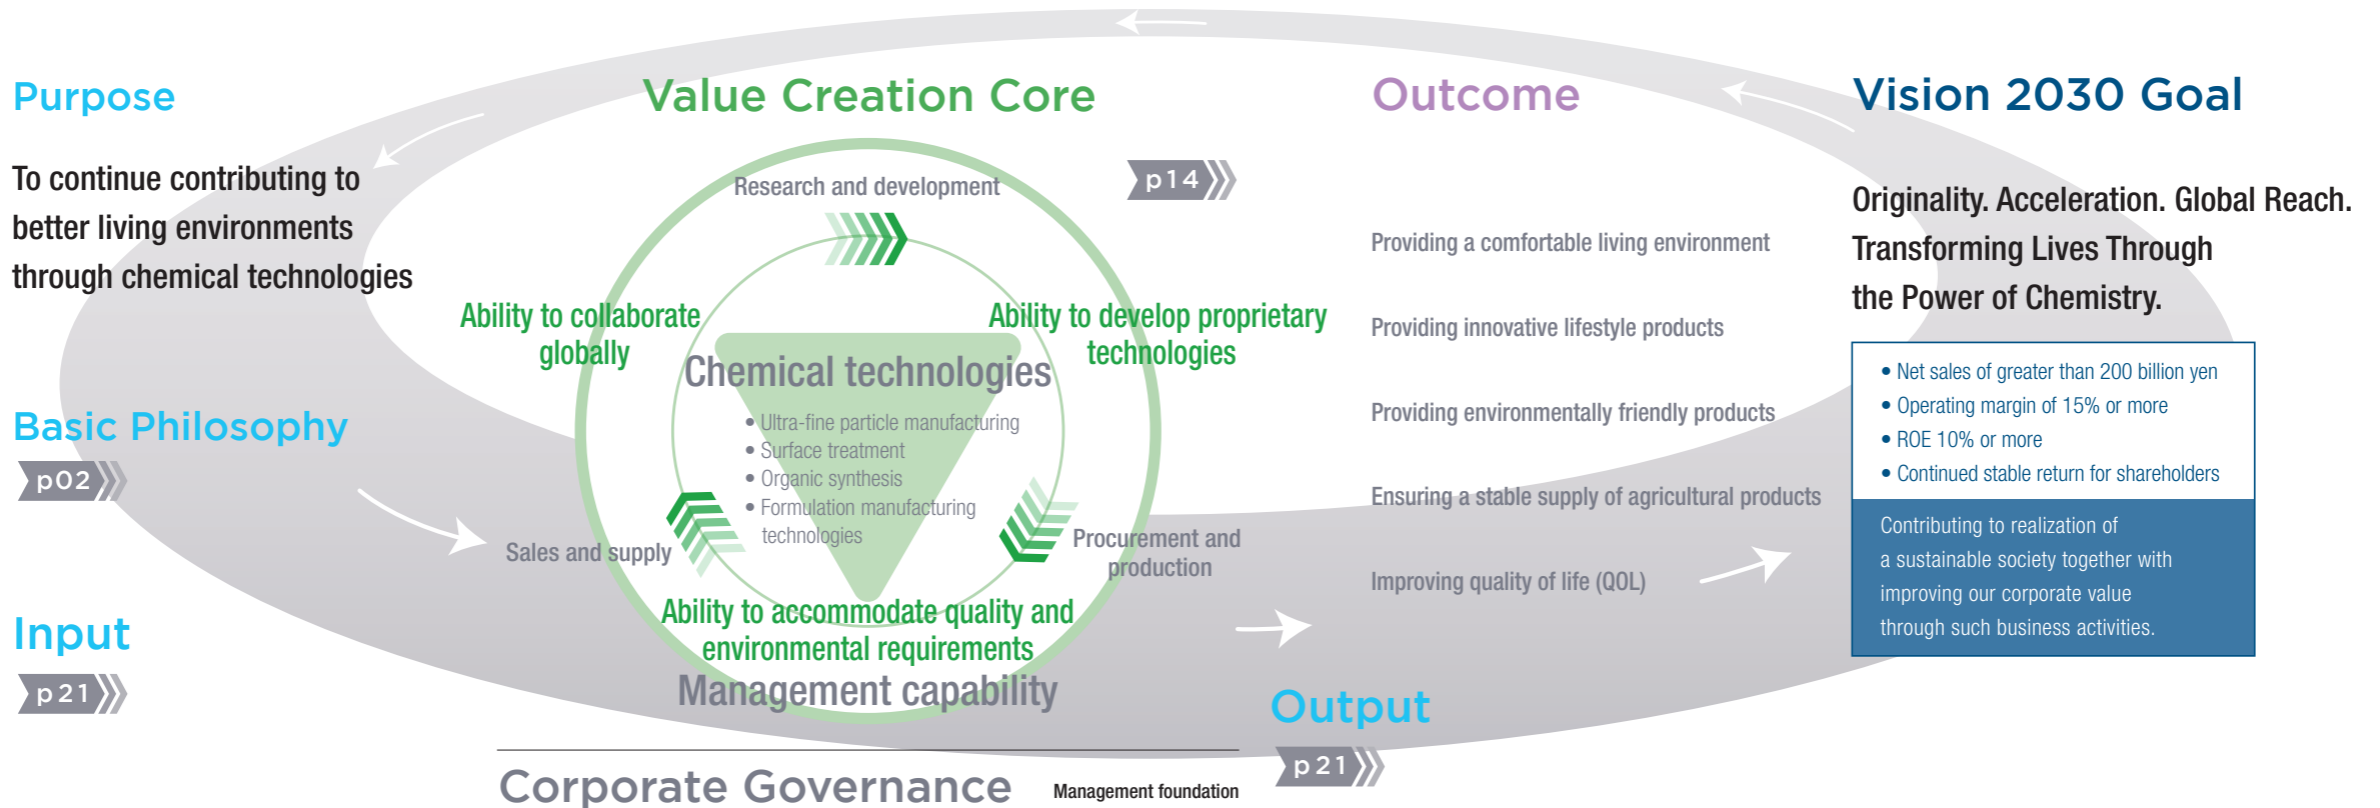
Purpose

To continue contributing to better living environments through chemical technologies

Basic Philosophy

p02

Input

p21

Value Creation Core

p14

Research and development

Ability to collaborate globally

Ability to develop proprietary technologies

Chemical technologies

• Ultra-fine particle manufacturing
• Surface treatment
• Organic synthesis
• Formulation manufacturing technologies

Sales and supply

Procurement and production

Ability to accommodate quality and environmental requirements

Management capability

Corporate Governance

Management foundation

Outcome

Providing a comfortable living environment

Providing innovative lifestyle products

Providing environmentally friendly products

Ensuring a stable supply of agricultural products

Improving quality of life (QOL)

Output

p21

Vision 2030 Goal

Originality. Acceleration. Global Reach. Transforming Lives Through the Power of Chemistry.

• Net sales of greater than 200 billion yen
• Operating margin of 15% or more
• ROE 10% or more
• Continued stable return for shareholders

Contributing to realization of a sustainable society together with improving our corporate value through such business activities.